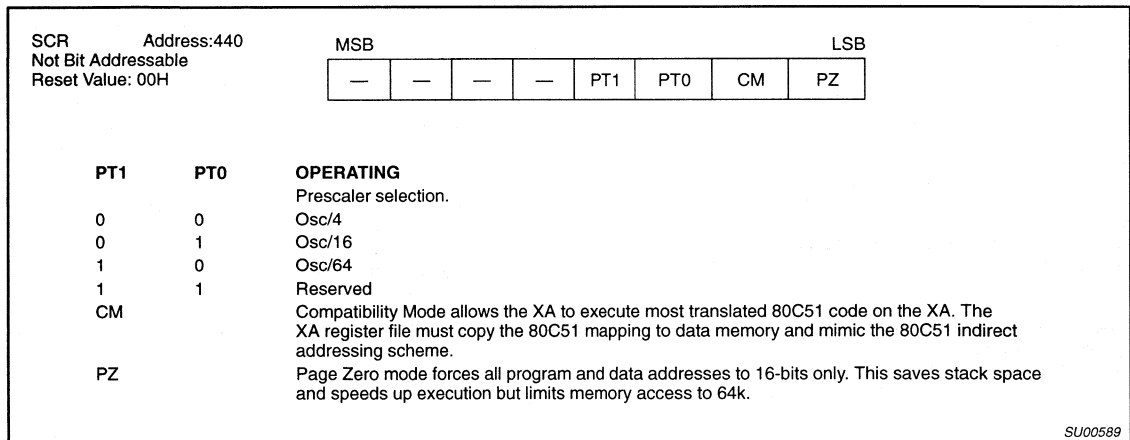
SCR Address:440
Not Bit Addressable
Reset Value: 00H

MSB LSB

| — | — | — | — | PT1 | PT0 | CM | PZ |
|---|---|---|---|---|---|---|---|

| PT1 | PT0 | OPERATING |
|---|---|---|
| | | Prescaler selection. |
| 0 | 0 | Osc/4 |
| 0 | 1 | Osc/16 |
| 1 | 0 | Osc/64 |
| 1 | 1 | Reserved |
| CM | | Compatibility Mode allows the XA to execute most translated 80C51 code on the XA. The XA register file must copy the 80C51 mapping to data memory and mimic the 80C51 indirect addressing scheme. |
| PZ | | Page Zero mode forces all program and data addresses to 16-bits only. This saves stack space and speeds up execution but limits memory access to 64k. |

SU00589